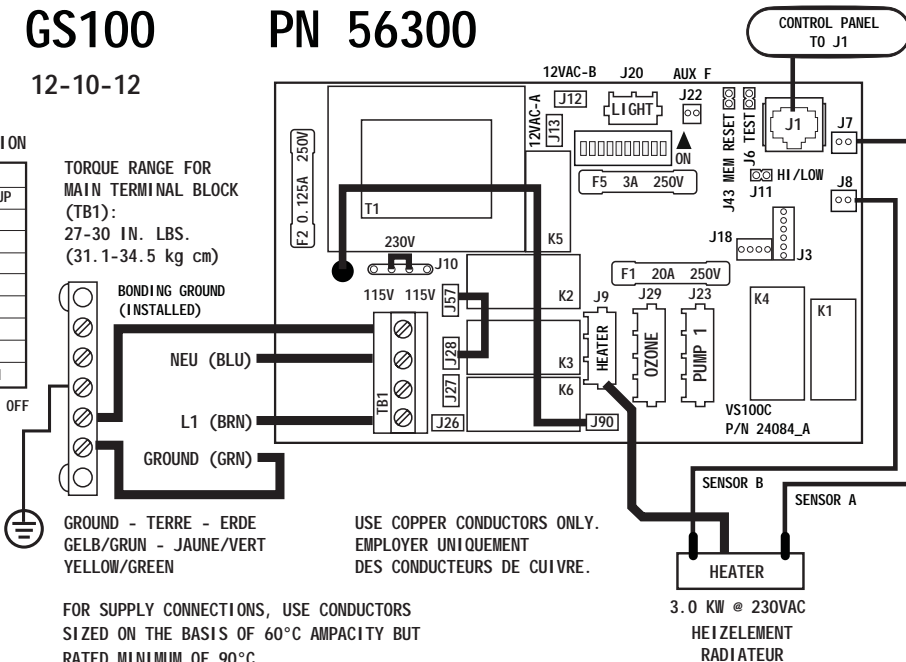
GS100 PN 56300

12-10-12

ION

UP

OFF

TORQUE RANGE FOR MAIN TERMINAL BLOCK (TB1): 27-30 IN. LBS. (31.1-34.5 kg cm)

CONTROL PANEL TO J1

12VAC-B J20 AUX F

J12 LIGHT J22

12VAC-A J13

J43 MEM RESET J6 TEST

J1 J7

ON

F5 3A 250V

HI/LOW J11

J8

F2 0.125A 250V

T1

K5

J18 J3

230V J10

F1 20A 250V

BONDING GROUND (INSTALLED)

115V 115V J57

K2 J9 J29 J23

K4 K1

NEU (BLU)

J28

K3 HEATER OZONE PUMP 1

K6

J27

TB1

L1 (BRN)

J26 J90

VS100C P/N 24084_A

GROUND (GRN)

SENSOR B

SENSOR A

GROUND - TERRE - ERDE GELB/GRUN - JAUNE/VERT YELLOW/GREEN

USE COPPER CONDUCTORS ONLY. EMPLOYER UNIQUEMENT DES CONDUCTEURS DE CUIVRE.

HEATER

3.0 KW @ 230VAC

HEIZELEMENT

RADIATEUR

FOR SUPPLY CONNECTIONS, USE CONDUCTORS SIZED ON THE BASIS OF 60°C AMPACITY BUT RATED MINIMUM OF 90°C